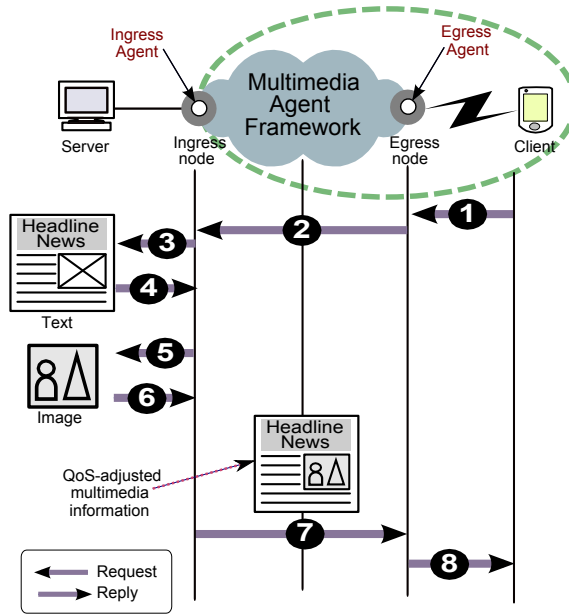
Ingress Agent

Egress Agent

Multimedia Agent Framework

Server

Ingress node

Egress node

Client

1

2

3

Headline News

4

Text

5

6

Image

Headline News

QoS-adjusted multimedia information

7

8

Request

Reply